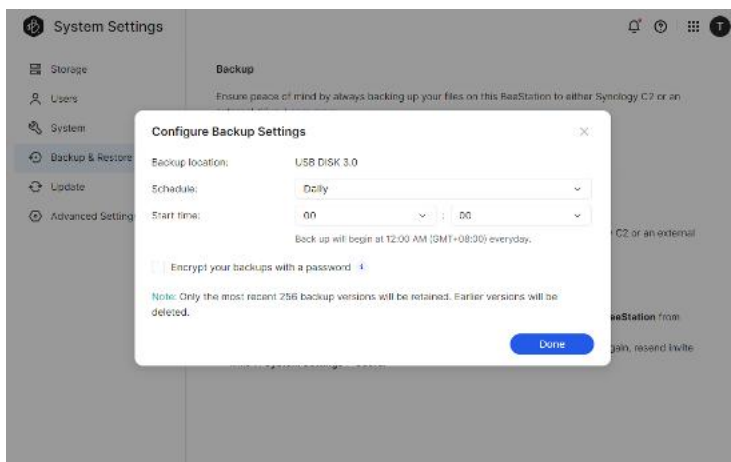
System Settings

T

Storage

Users

System

Backup & Restore

Update

Advanced Settings

Backup

Ensure peace of mind by always backing up your files on this BeeStation to either Synology C2 or an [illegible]

C2 or an external

eeStation from

gain, resend invite

Configure Backup Settings

×

Backup location: USB DISK 3.0

Schedule: Daily

Start time: 00 : 00

Back up will begin at 12:00 AM (GMT+08:30) everyday.

Encrypt your backups with a password

Note: Only the most recent 256 backup versions will be retained. Earlier versions will be deleted.

Done